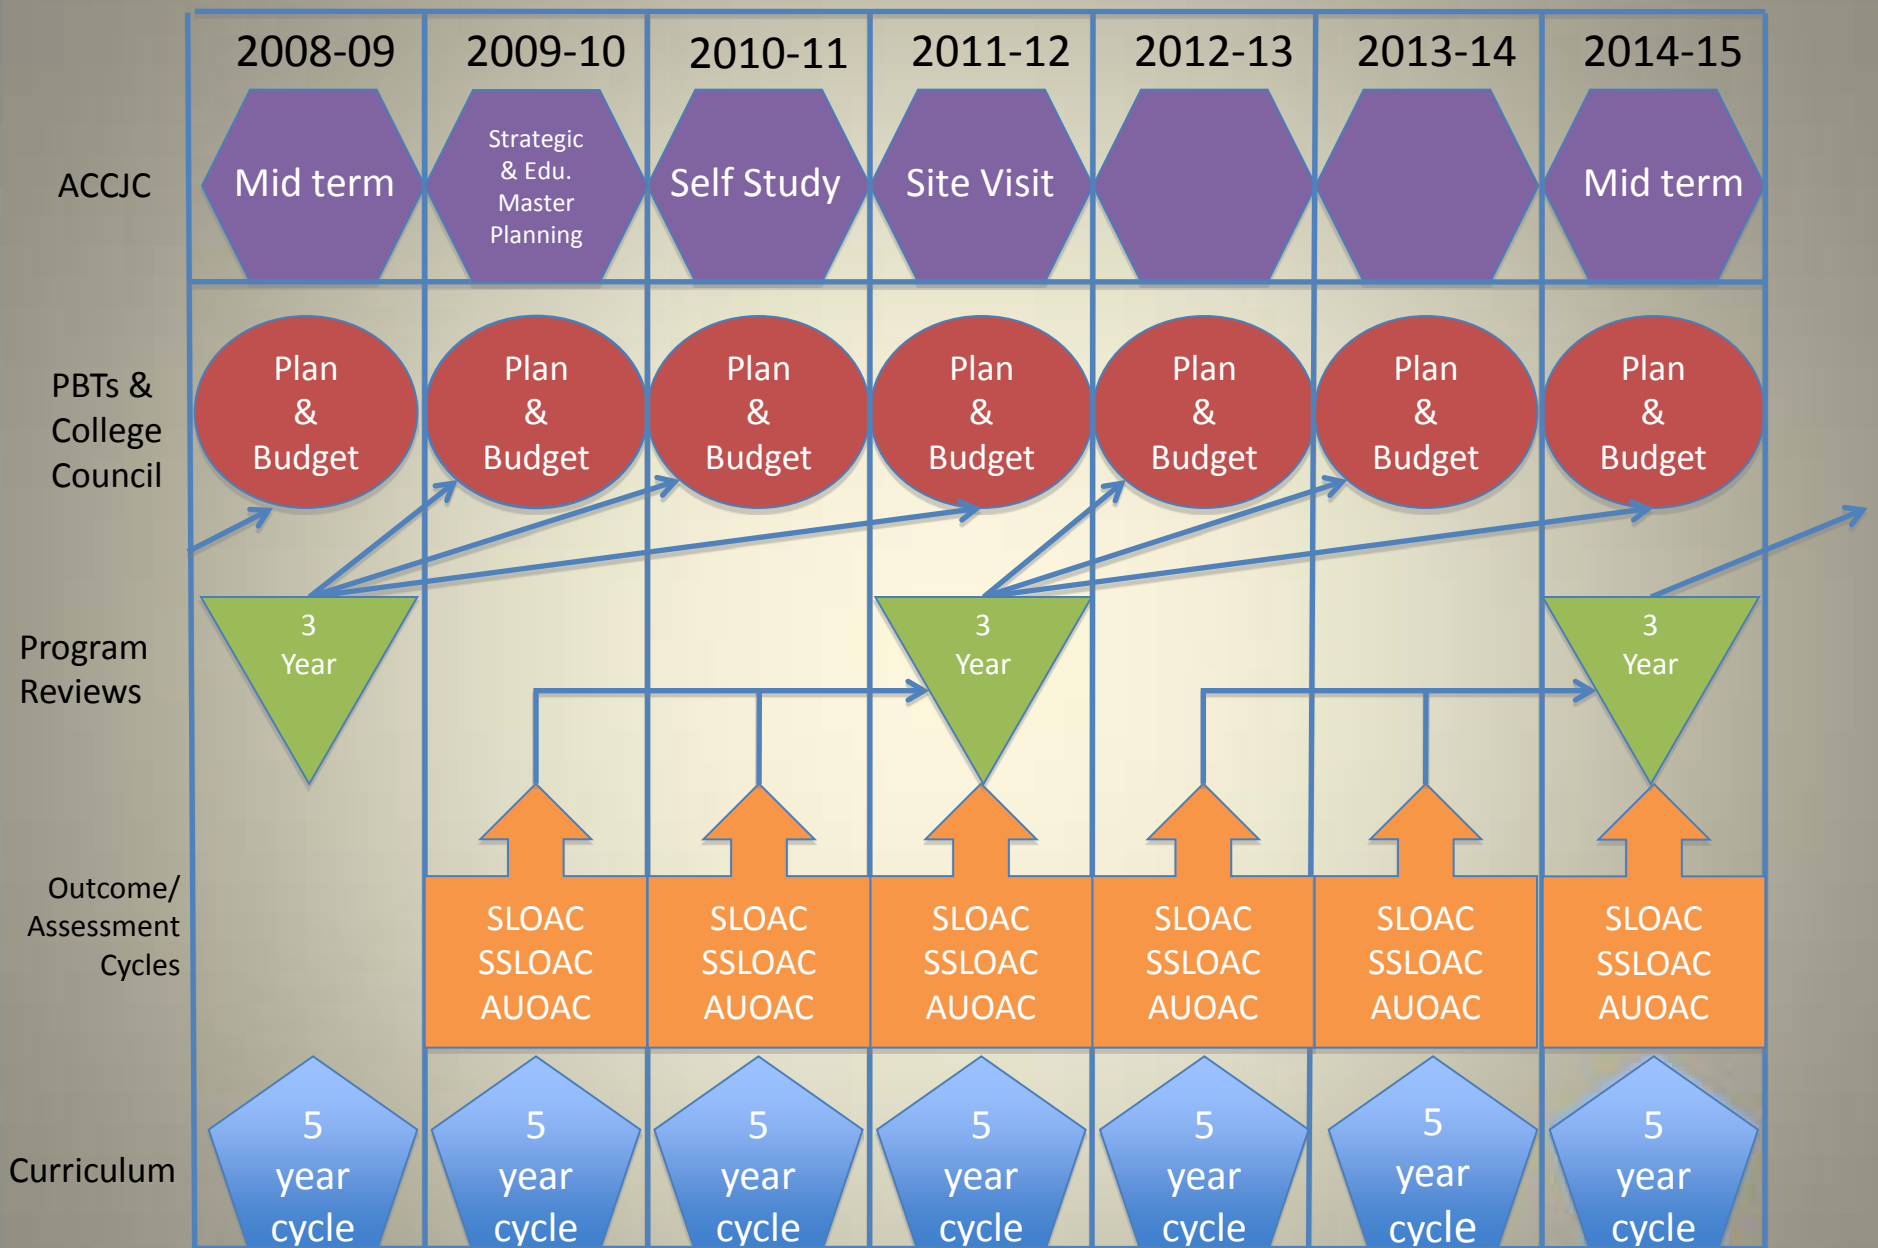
|  | 2008-09 | 2009-10 | 2010-11 | 2011-12 | 2012-13 | 2013-14 | 2014-15 |
|---|---|---|---|---|---|---|---|
| ACCJC | Mid term | Strategic & Edu. Master Planning | Self Study | Site Visit |  |  | Mid term |
| PBTs & College Council | Plan & Budget | Plan & Budget | Plan & Budget | Plan & Budget | Plan & Budget | Plan & Budget | Plan & Budget |
| Program Reviews | 3 Year |  |  | 3 Year |  |  | 3 Year |
| Outcome/ Assessment Cycles |  | SLOAC SSLOAC AUOAC | SLOAC SSLOAC AUOAC | SLOAC SSLOAC AUOAC | SLOAC SSLOAC AUOAC | SLOAC SSLOAC AUOAC | SLOAC SSLOAC AUOAC |
| Curriculum | 5 year cycle | 5 year cycle | 5 year cycle | 5 year cycle | 5 year cycle | 5 year cycle | 5 year cycle |